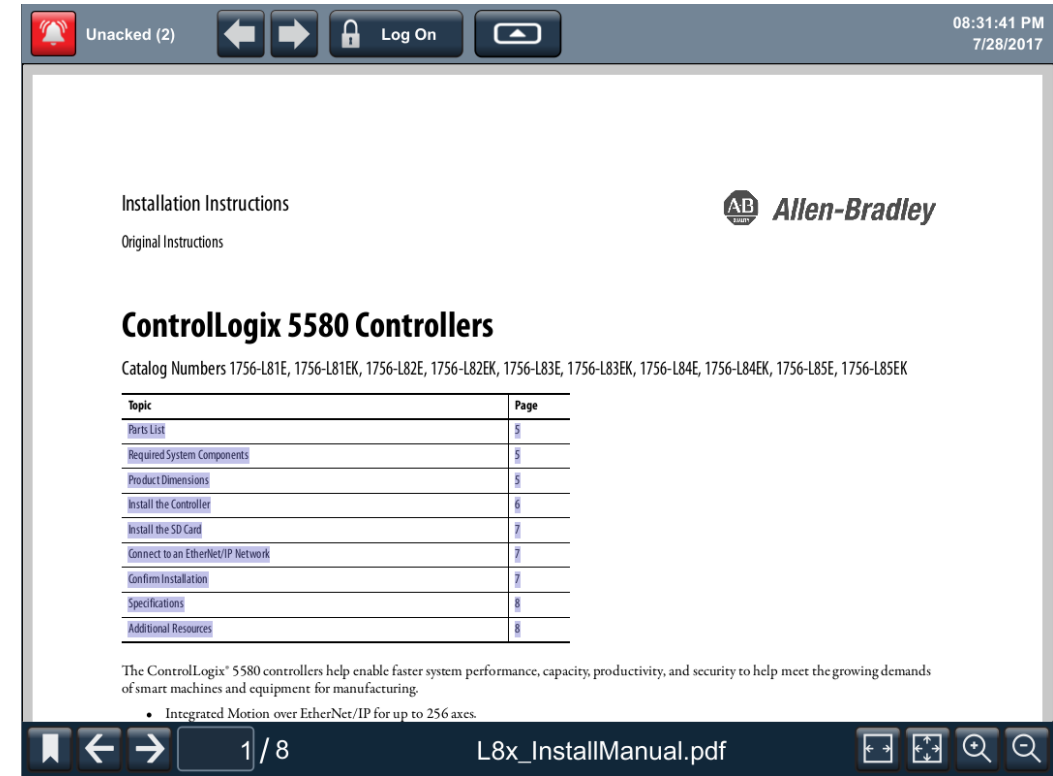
Unacked (2)

Log On

08:31:41 PM
7/28/2017

Installation Instructions

Original Instructions

AB Allen-Bradley

ControlLogix 5580 Controllers

Catalog Numbers 1756-L81E, 1756-L81EK, 1756-L82E, 1756-L82EK, 1756-L83E, 1756-L83EK, 1756-L84E, 1756-L84EK, 1756-L85E, 1756-L85EK

| Topic | Page |
|---|---|
| Parts List | 5 |
| Required System Components | 5 |
| Product Dimensions | 5 |
| Install the Controller | 6 |
| Install the SD Card | 7 |
| Connect to an EtherNet/IP Network | 7 |
| Confirm Installation | 7 |
| Specifications | 8 |
| Additional Resources | 8 |

The ControlLogix® 5580 controllers help enable faster system performance, capacity, productivity, and security to help meet the growing demands of smart machines and equipment for manufacturing.

• Integrated Motion over EtherNet/IP for up to 256 axes.

1 / 8

L8x_InstallManual.pdf